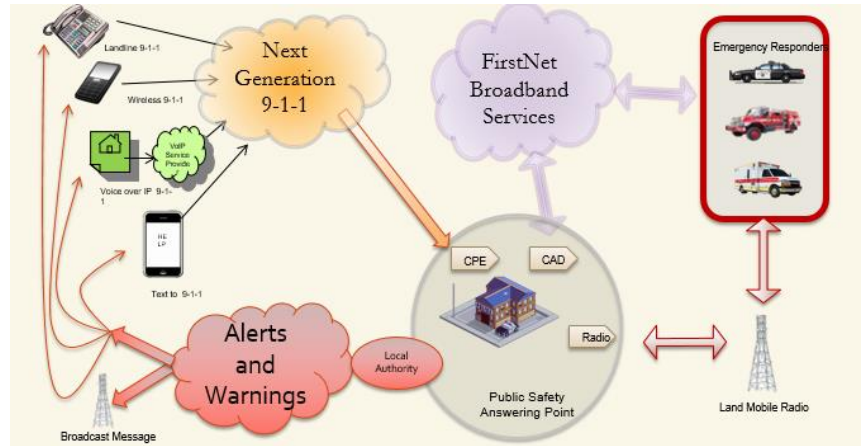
Landline 9-1-1

Wireless 9-1-1

VoIP Service Provide

Voice over IP 9-1-1

HE LP

Text to 9-1-1

Next Generation 9-1-1

FirstNet Broadband Services

Emergency Responders

CPE

CAD

Radio

Public Safety Answering Point

Alerts and Warnings

Local Authority

Broadcast Message

Land Mobile Radio